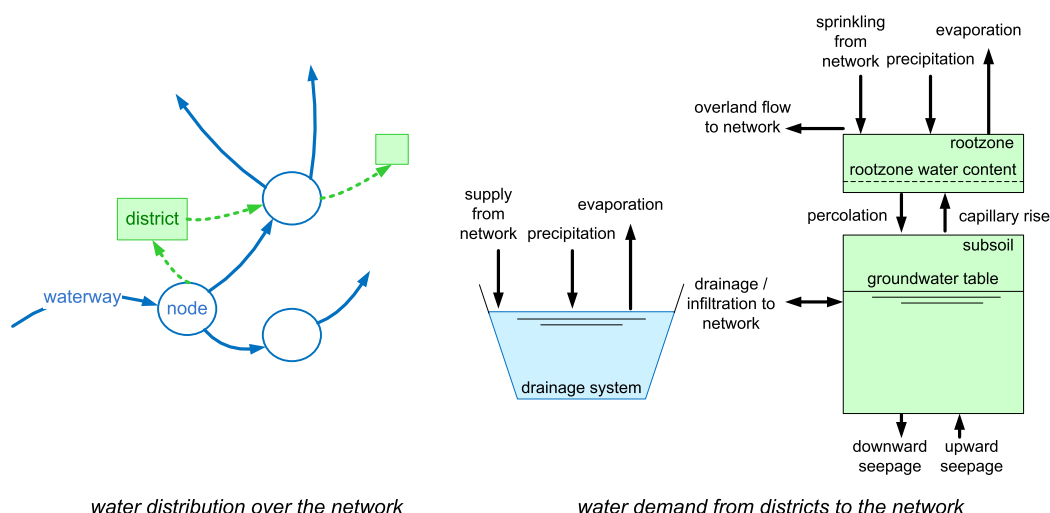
district

waterway

node

water distribution over the network

supply from network

precipitation

evaporation

drainage system

drainage / infiltration to network

sprinkling from network

precipitation

evaporation

overland flow to network

rootzone

rootzone water content

percolation

capillary rise

subsoil

groundwater table

downward seepage

upward seepage

water demand from districts to the network